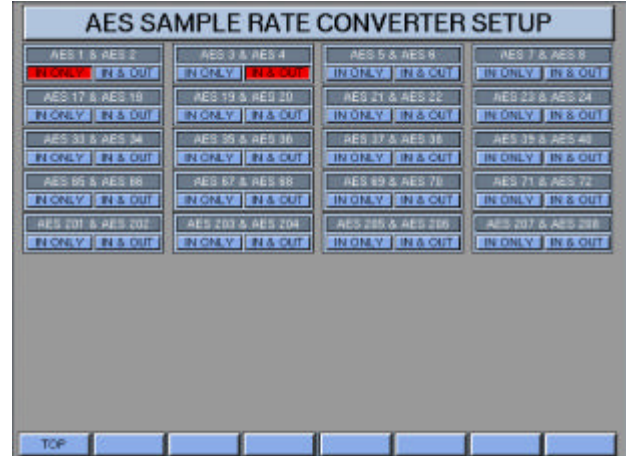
AES SAMPLE RATE CONVERTER SETUP

AES 1 & AES 2
IN ONLY IN & OUT

AES 3 & AES 4
IN ONLY IN & OUT

AES 5 & AES 6
IN ONLY IN & OUT

AES 7 & AES 8
IN ONLY IN & OUT

AES 17 & AES 18
IN ONLY IN & OUT

AES 19 & AES 20
IN ONLY IN & OUT

AES 21 & AES 22
IN ONLY IN & OUT

AES 23 & AES 24
IN ONLY IN & OUT

AES 33 & AES 34
IN ONLY IN & OUT

AES 35 & AES 36
IN ONLY IN & OUT

AES 37 & AES 38
IN ONLY IN & OUT

AES 39 & AES 40
IN ONLY IN & OUT

AES 65 & AES 66
IN ONLY IN & OUT

AES 67 & AES 68
IN ONLY IN & OUT

AES 69 & AES 70
IN ONLY IN & OUT

AES 71 & AES 72
IN ONLY IN & OUT

AES 201 & AES 202
IN ONLY IN & OUT

AES 203 & AES 204
IN ONLY IN & OUT

AES 205 & AES 206
IN ONLY IN & OUT

AES 207 & AES 208
IN ONLY IN & OUT

TOP